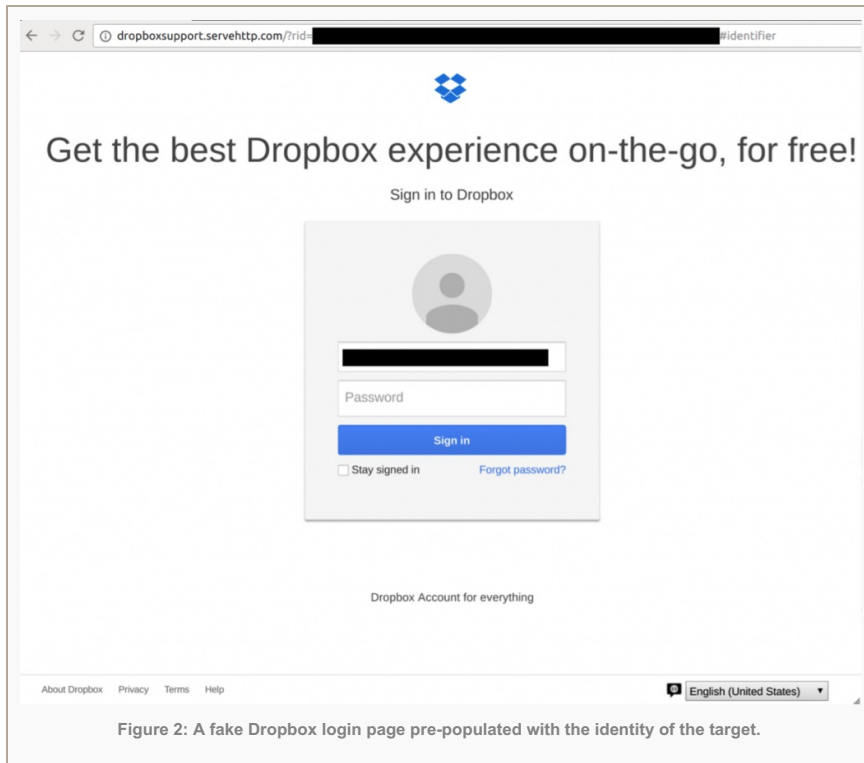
dropboxsupport.servehttp.com/?rid=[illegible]#identifier

Get the best Dropbox experience on-the-go, for free!

Sign in to Dropbox

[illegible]

Password

Sign in

Stay signed in

Forgot password?

Dropbox Account for everything

About Dropbox Privacy Terms Help

English (United States)

Figure 2: A fake Dropbox login page pre-populated with the identity of the target.